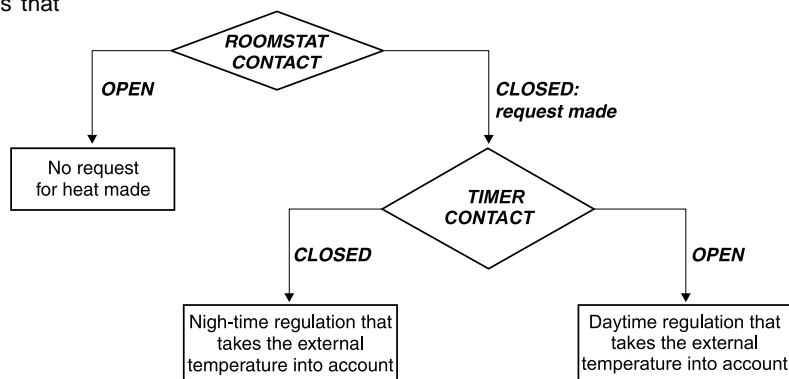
s that

ROOMSTAT CONTACT

OPEN

CLOSED: request made

No request for heat made

TIMER CONTACT

CLOSED

OPEN

Nigh-time regulation that takes the external temperature into account

Daytime regulation that takes the external temperature into account